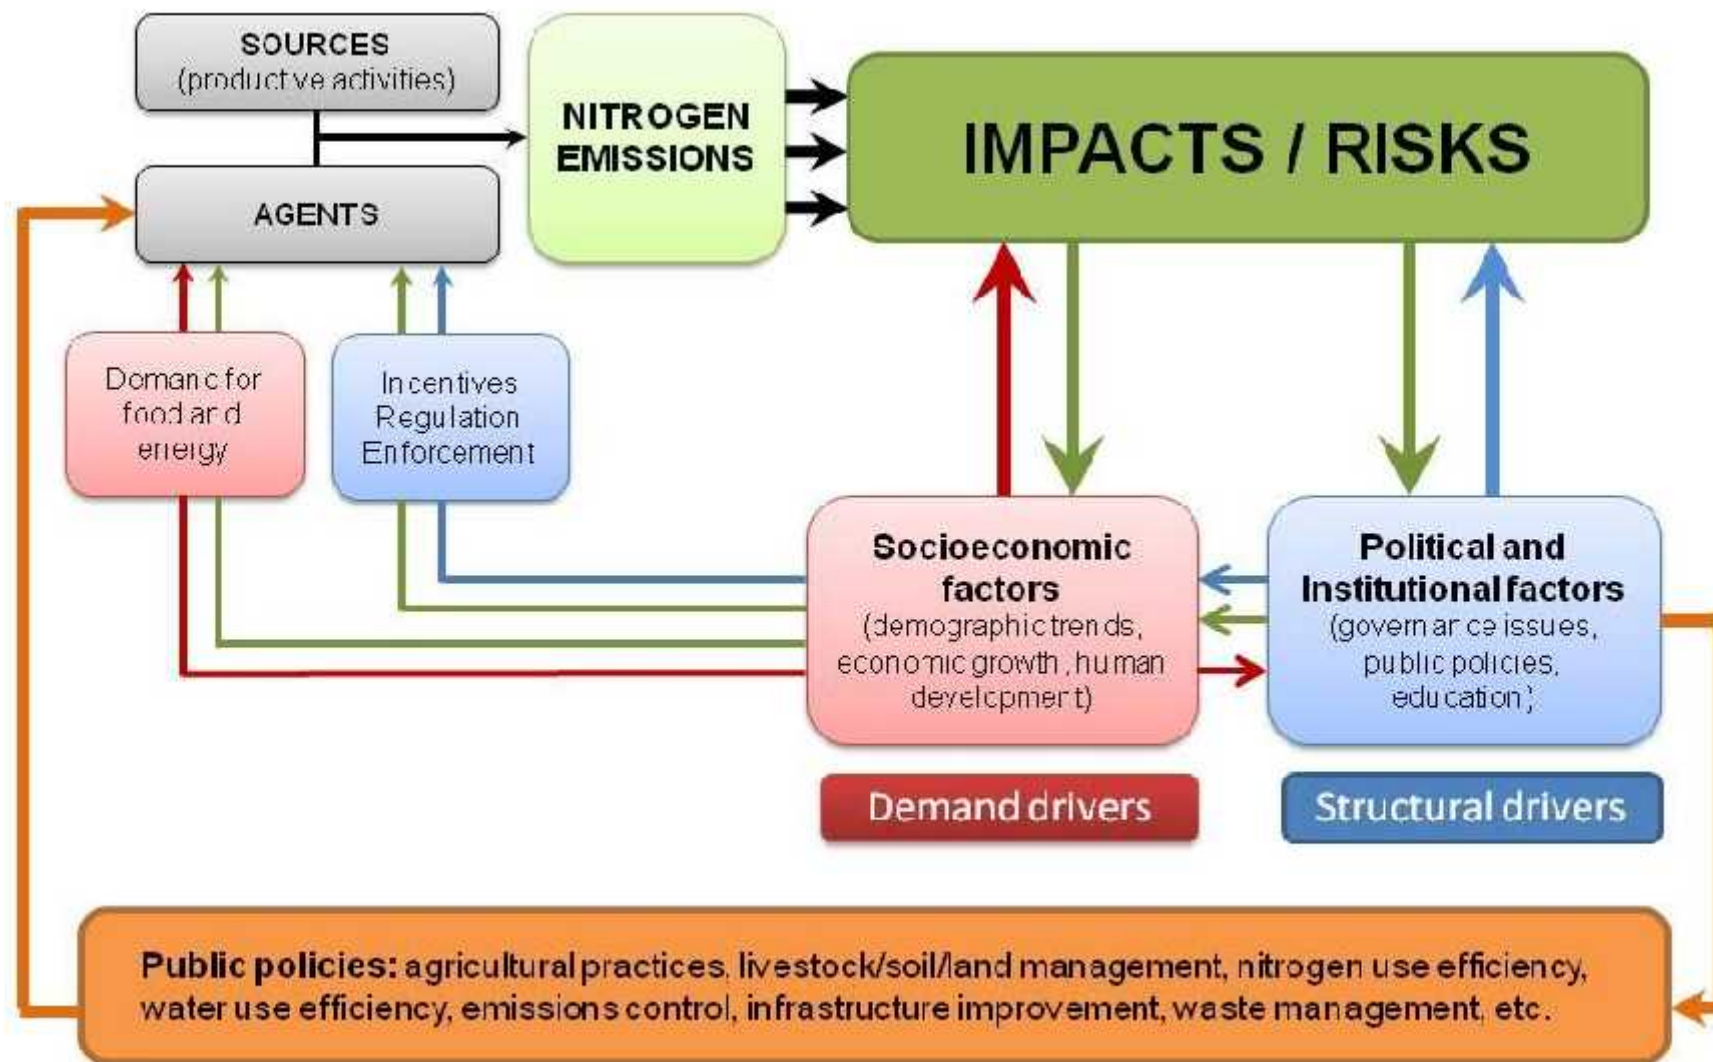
SOURCES
(productive activities)

AGENTS

NITROGEN EMISSIONS

IMPACTS / RISKS

Demand for food and energy

Incentives
Regulation
Enforcement

Socioeconomic factors
(demographic trends, economic growth, human development)

Political and Institutional factors
(governance issues, public policies, education)

Demand drivers

Structural drivers

Public policies: agricultural practices, livestock/soil/land management, nitrogen use efficiency, water use efficiency, emissions control, infrastructure improvement, waste management, etc.